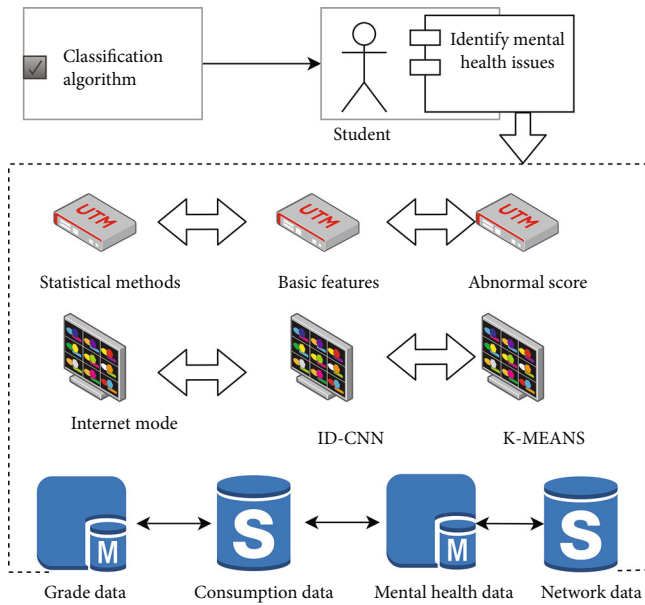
Classification algorithm

Identify mental health issues

Student

UTM

UTM

UTM

Statistical methods

Basic features

Abnormal score

Internet mode

ID-CNN

K-MEANS

M

S

M

S

Grade data

Consumption data

Mental health data

Network data